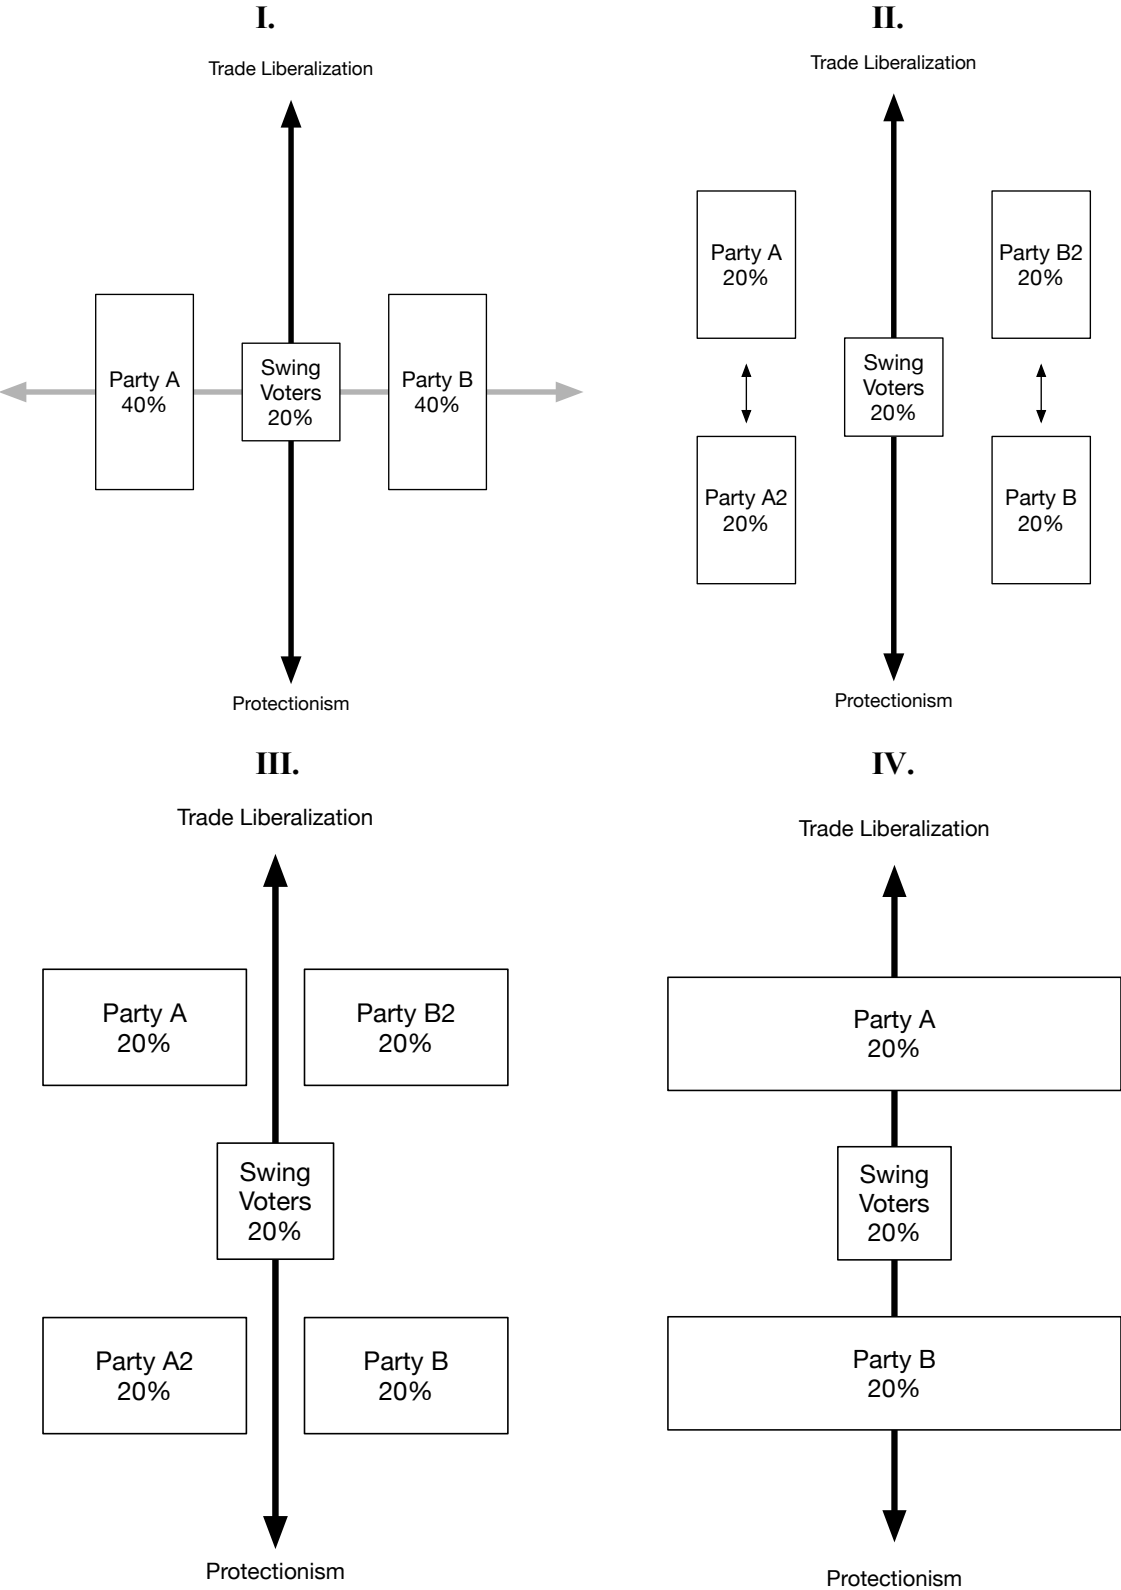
I.

Trade Liberalization

Party A
40%

Swing
Voters
20%

Party B
40%

Protectionism

II.

Trade Liberalization

Party A
20%

Party B2
20%

Swing
Voters
20%

Party A2
20%

Party B
20%

Protectionism

III.

Trade Liberalization

Party A
20%

Party B2
20%

Swing
Voters
20%

Party A2
20%

Party B
20%

Protectionism

IV.

Trade Liberalization

Party A
20%

Swing
Voters
20%

Party B
20%

Protectionism